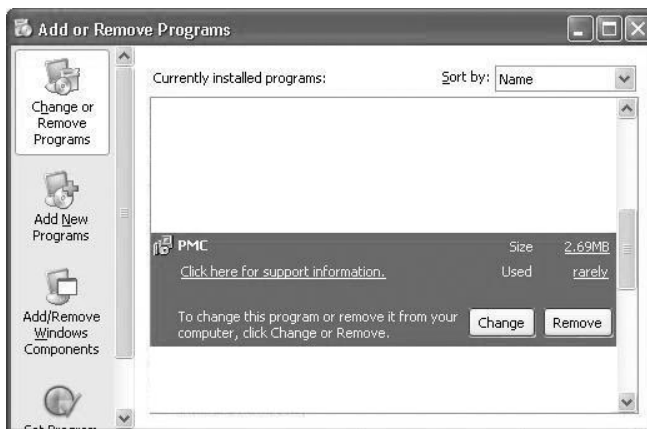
Add or Remove Programs

Change or Remove Programs

Add New Programs

Add/Remove Windows Components

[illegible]

Currently installed programs:

Sort by: Name

PMC

Size 2.69MB

Click here for support information.

Used rarely

To change this program or remove it from your computer, click Change or Remove.

Change

Remove